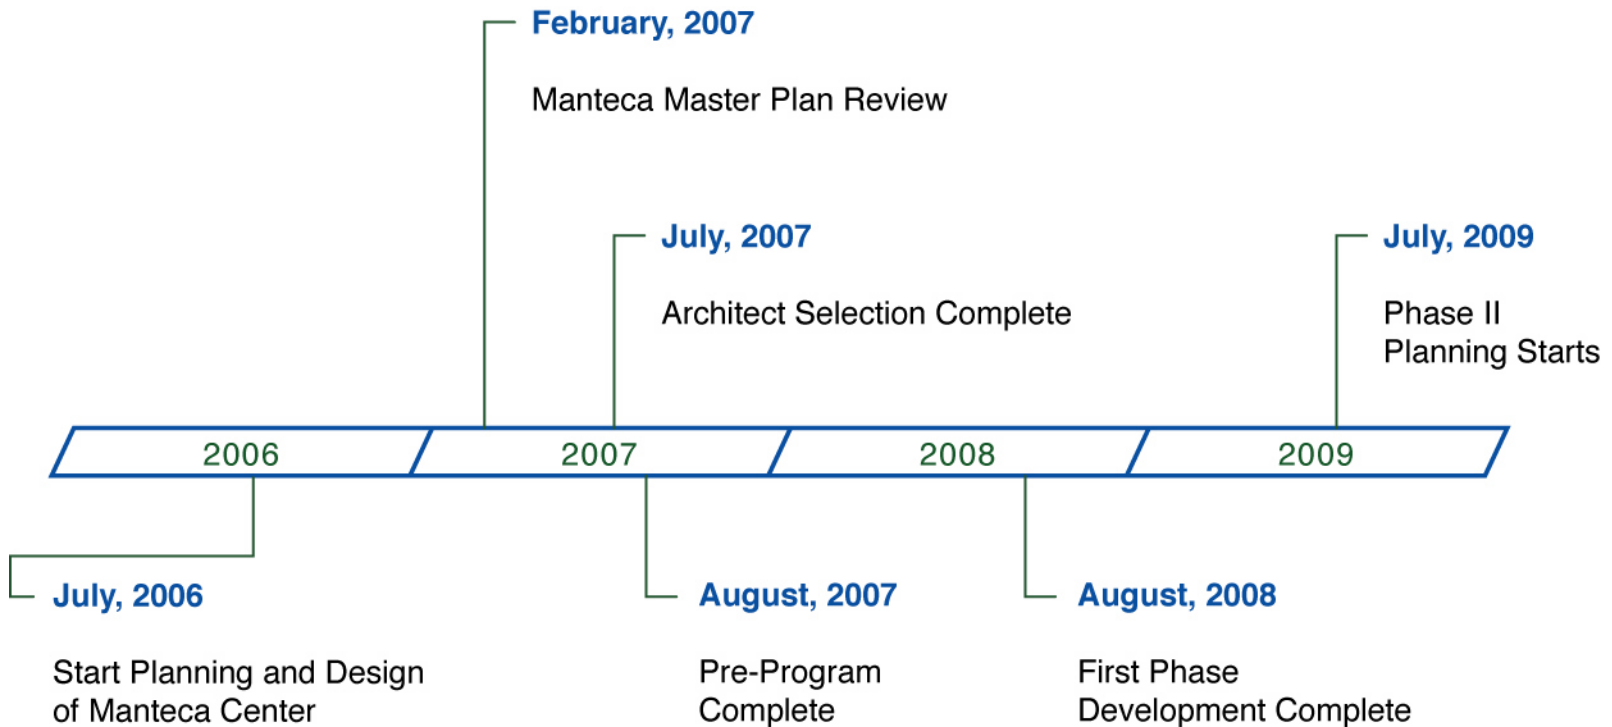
February, 2007

Manteca Master Plan Review

July, 2007

Architect Selection Complete

July, 2009

Phase II
Planning Starts

2006

2007

2008

2009

July, 2006

Start Planning and Design of Manteca Center

August, 2007

Pre-Program Complete

August, 2008

First Phase Development Complete